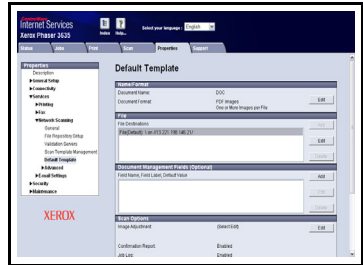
CentreWare
Internet Services
Xerox Phaser 3635

Index Help

Select your language : English

Status Jobs Print Scan Properties Support

Properties
Description
▶General Setup
▶Connectivity
▼Services
▶Printing
▶Fax
▼Network Scanning
General
File Repository Setup
Validation Servers
Scan Template Management
Default Template
▶Advanced
▶E-mail Settings
▶Security
▶Maintenance

XEROX

Default Template

Name/Format
Document Name: DOC
Document Format: PDF images
One or More Images per File
Edit

File
File Destinations
Add
File(Default): 1 on //13.221.198.146:21/
Edit
Delete

Document Management Fields (Optional)
Field Name, Field Label, Default Value
Add
Edit
Delete

Scan Options
Image Adjustment: (Select Edit)
Edit
Confirmation Report: Enabled
Job Log: Enabled